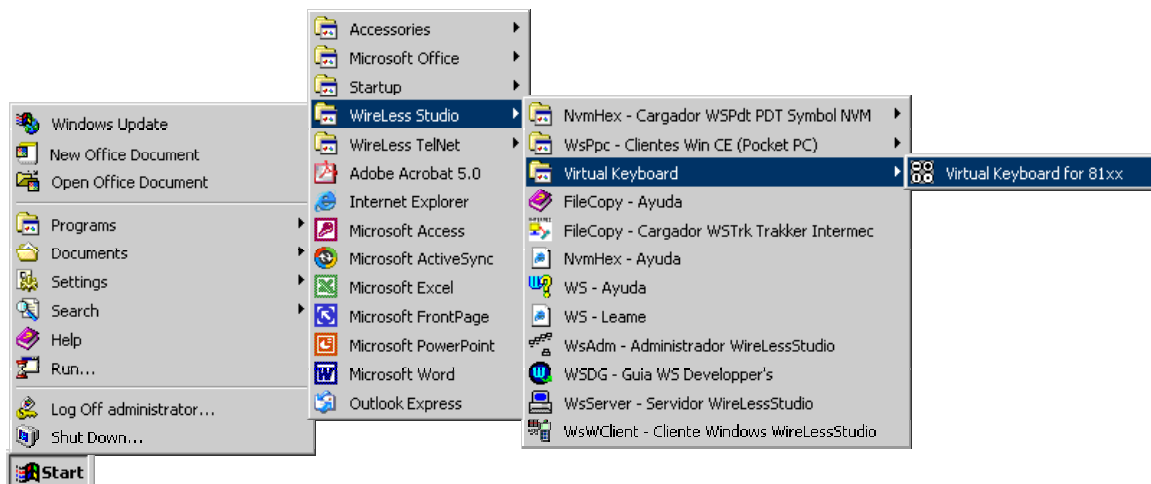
Windows Update
New Office Document
Open Office Document
Programs
Documents
Settings
Search
Help
Run...
Log Off administrator...
Shut Down...
Start

Accessories
Microsoft Office
Startup
WireLess Studio
WireLess TelNet
Adobe Acrobat 5.0
Internet Explorer
Microsoft Access
Microsoft ActiveSync
Microsoft Excel
Microsoft FrontPage
Microsoft PowerPoint
Microsoft Word
Outlook Express

NvmHex - Cargador WSPdt PDT Symbol NVM
WsPpc - Clientes Win CE (Pocket PC)
Virtual Keyboard
FileCopy - Ayuda
FileCopy - Cargador WSTrk Trakker Intermec
NvmHex - Ayuda
WS - Ayuda
WS - Leame
WsAdm - Administrador WireLessStudio
WSDG - Guia WS Developper's
WsServer - Servidor WireLessStudio
WsWClient - Cliente Windows WireLessStudio

Virtual Keyboard for 81xx